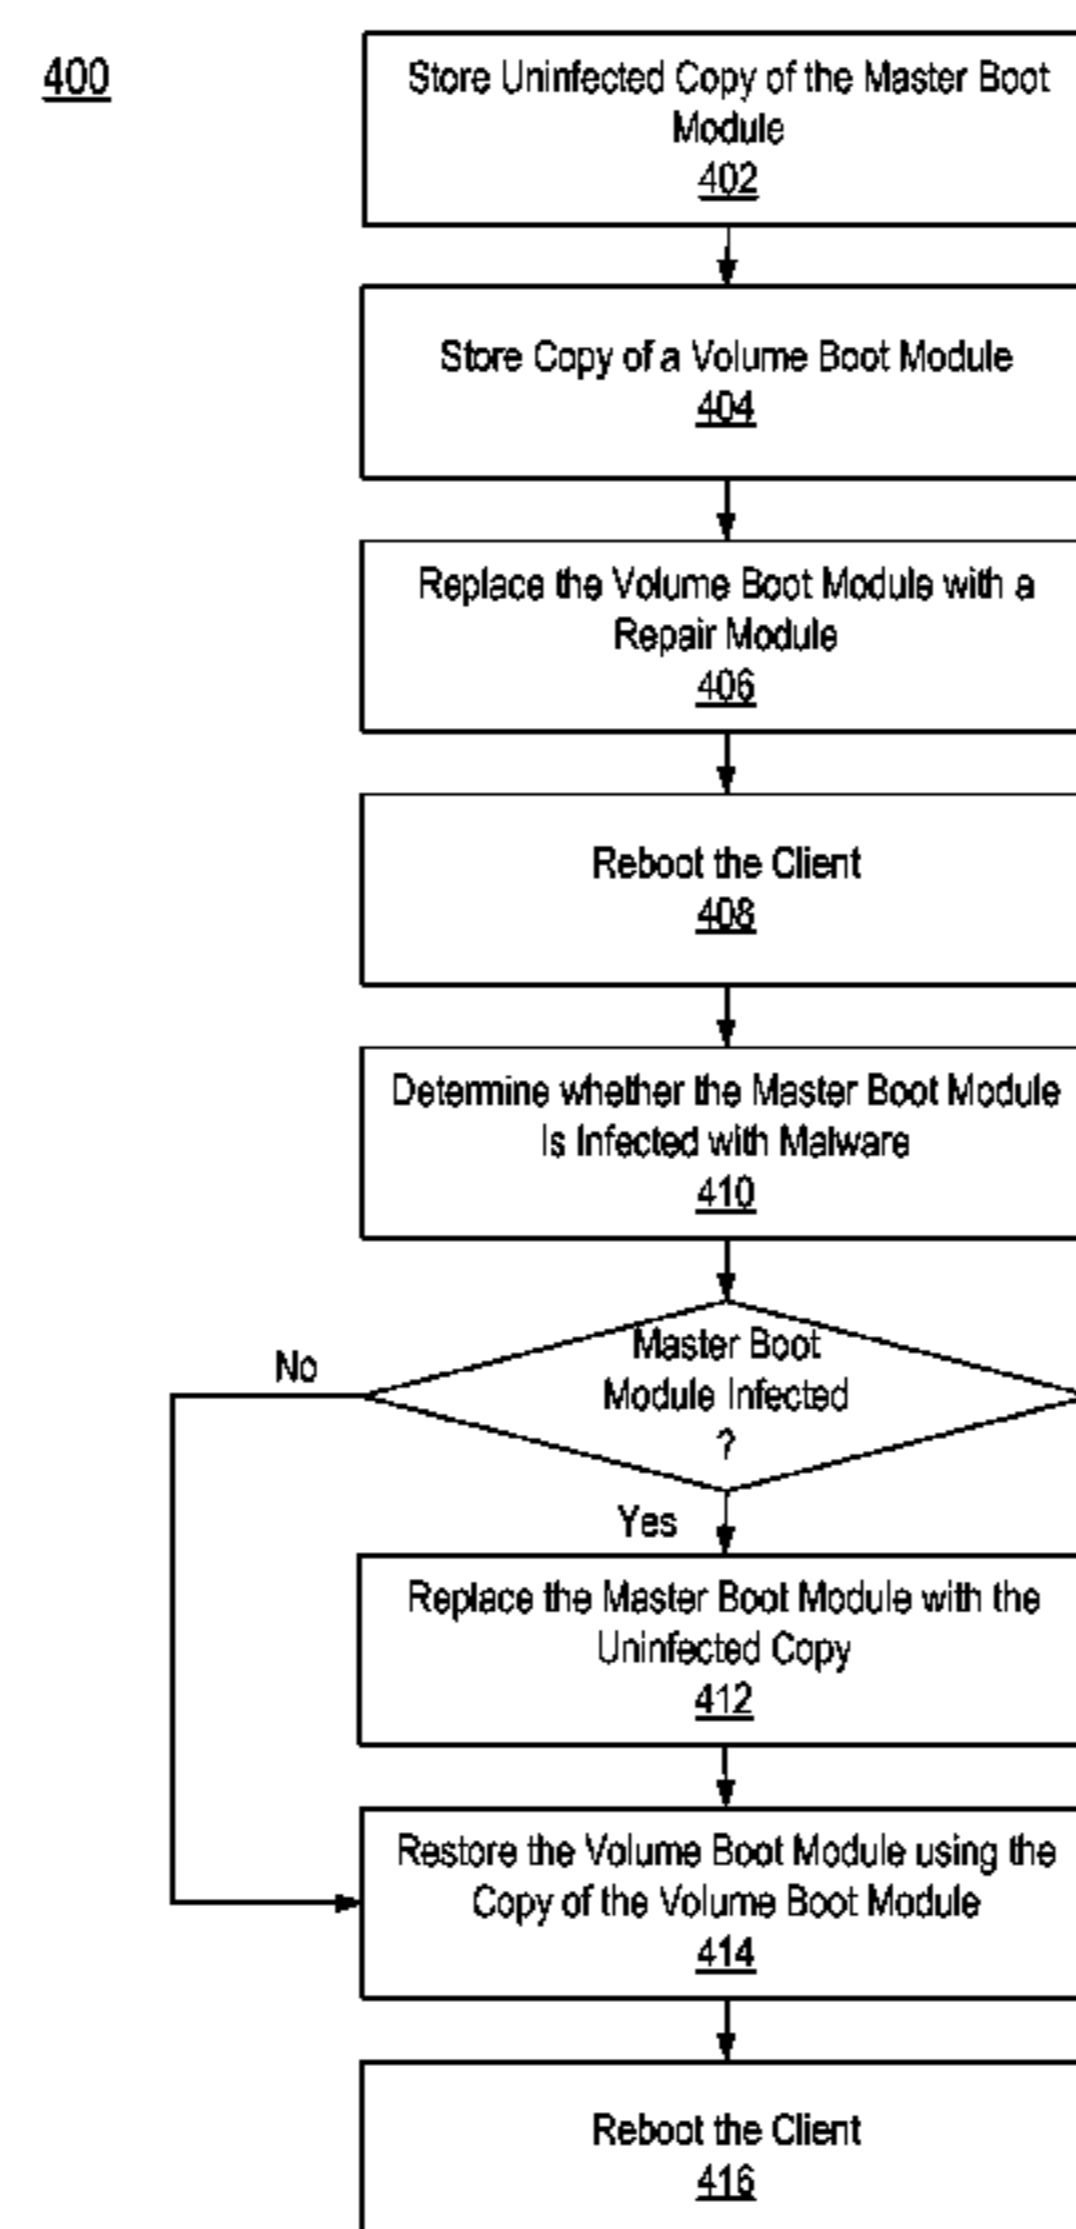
400

Store Uninfected Copy of the Master Boot Module
402

Store Copy of a Volume Boot Module
404

Replace the Volume Boot Module with a Repair Module
406

Reboot the Client
408

Determine whether the Master Boot Module Is Infected with Malware
410

Master Boot Module Infected ?

No

Yes

Replace the Master Boot Module with the Uninfected Copy
412

Restore the Volume Boot Module using the Copy of the Volume Boot Module
414

Reboot the Client
416